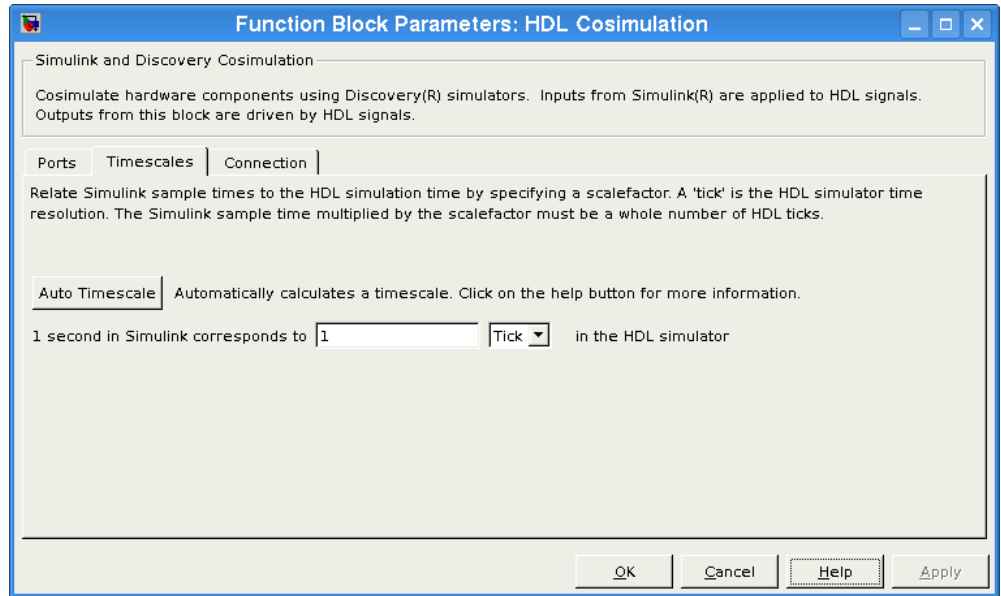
Function Block Parameters: HDL Cosimulation

Simulink and Discovery Cosimulation

Cosimulate hardware components using Discovery(R) simulators. Inputs from Simulink(R) are applied to HDL signals. Outputs from this block are driven by HDL signals.

Ports | Timescales | Connection

Relate Simulink sample times to the HDL simulation time by specifying a scalefactor. A 'tick' is the HDL simulator time resolution. The Simulink sample time multiplied by the scalefactor must be a whole number of HDL ticks.

Auto Timescale Automatically calculates a timescale. Click on the help button for more information.

1 second in Simulink corresponds to 1 Tick in the HDL simulator

OK Cancel Help Apply